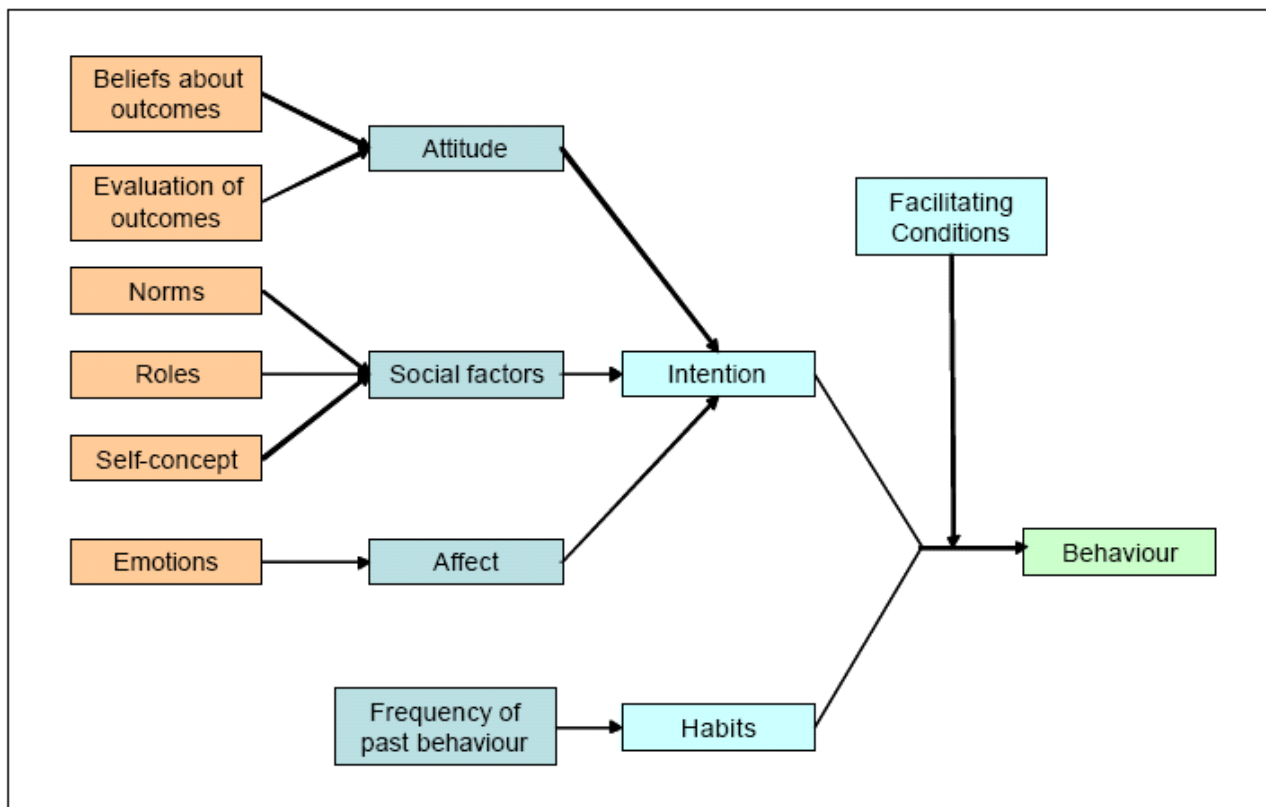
Beliefs about outcomes

Evaluation of outcomes

Attitude

Norms

Roles

Self-concept

Social factors

Intention

Facilitating Conditions

Emotions

Affect

Behaviour

Frequency of past behaviour

Habits